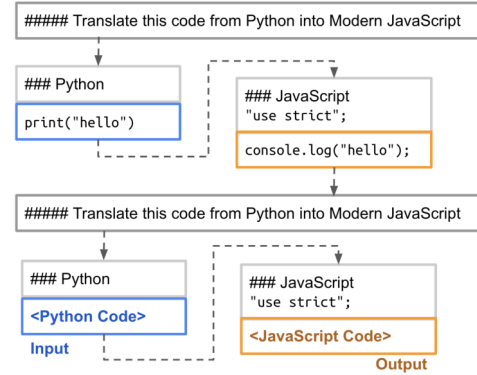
##### Translate this code from Python into Modern JavaScript

### Python
print("hello")

### JavaScript
"use strict";
console.log("hello");

##### Translate this code from Python into Modern JavaScript

### Python
<Python Code>
Input

### JavaScript
"use strict";
<JavaScript Code>
Output